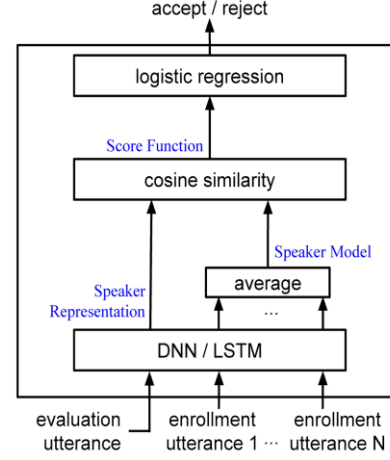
accept / reject

logistic regression

Score Function

cosine similarity

Speaker Model

average

Speaker Representation

...

DNN / LSTM

evaluation utterance

enrollment utterance 1 ···

enrollment utterance N